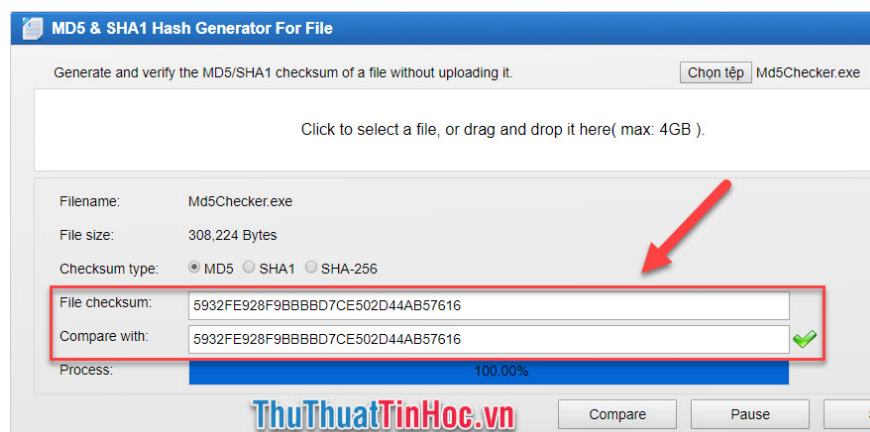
MD5 & SHA1 Hash Generator For File

Generate and verify the MD5/SHA1 checksum of a file without uploading it.

Chọn tệp Md5Checker.exe

Click to select a file, or drag and drop it here( max: 4GB ).

Filename: Md5Checker.exe

File size: 308,224 Bytes

Checksum type: MD5 SHA1 SHA-256

File checksum: 5932FE928F9BBBBD7CE502D44AB57616

Compare with: 5932FE928F9BBBBD7CE502D44AB57616

Process: 100.00%

ThuThuatTinHoc.vn

Compare

Pause